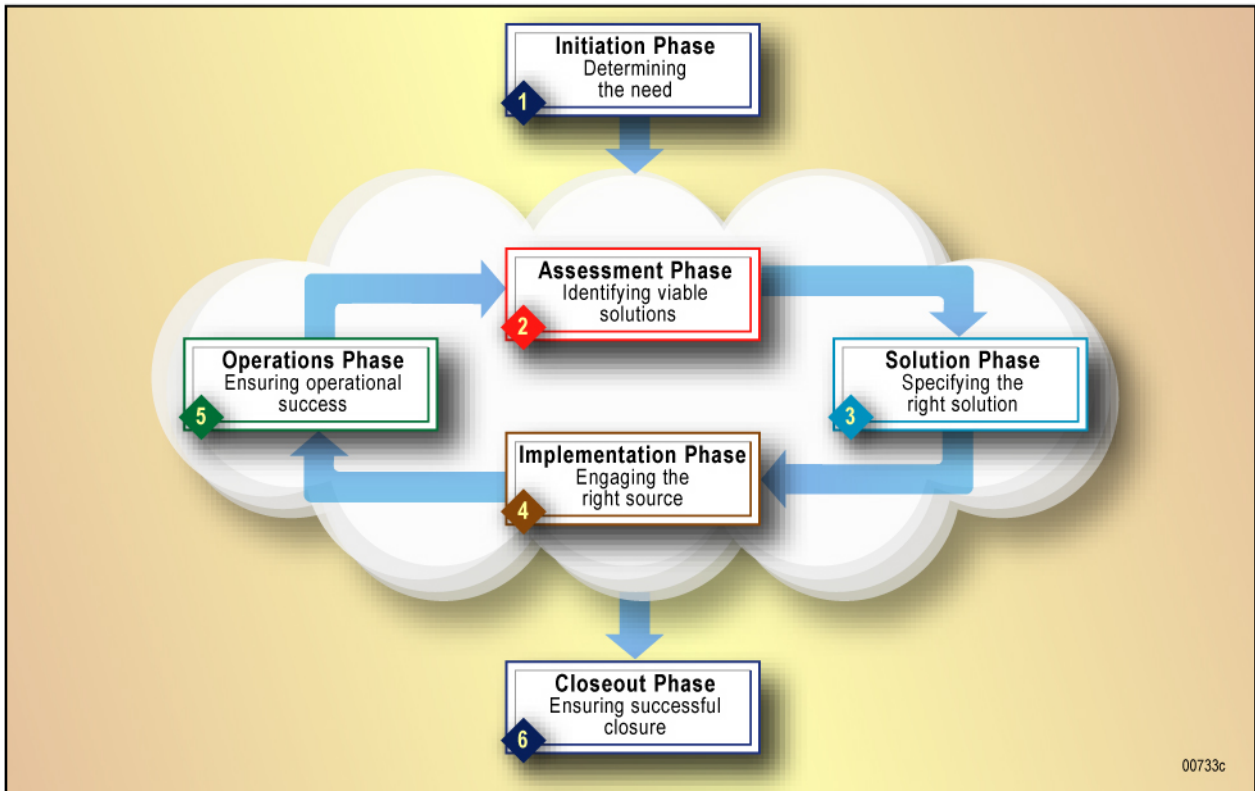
1
Initiation Phase
Determining the need

2
Assessment Phase
Identifying viable solutions

3
Solution Phase
Specifying the right solution

4
Implementation Phase
Engaging the right source

5
Operations Phase
Ensuring operational success

6
Closeout Phase
Ensuring successful closure

00733c